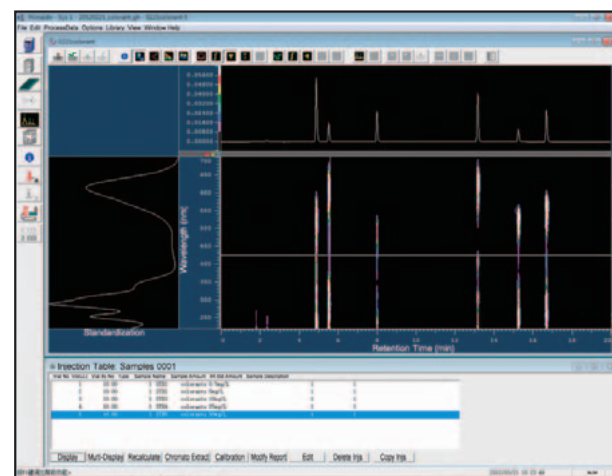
File Edit ProcessData Options Library View Window Help

0.05500
0.05000
0.04500
0.04000
0.03500
0.03000
0.02500
0.02000

700
650
600
550
500
450
400
350
300
250
200

Wavelength [nm]

Standardization

Retention Time [min]

Injection Table: Samples 0001

Display | Multi-Display | Recalculate | Chromato Extract | Calibration | Modify Report | Edit | Delete Inj | Copy Inj